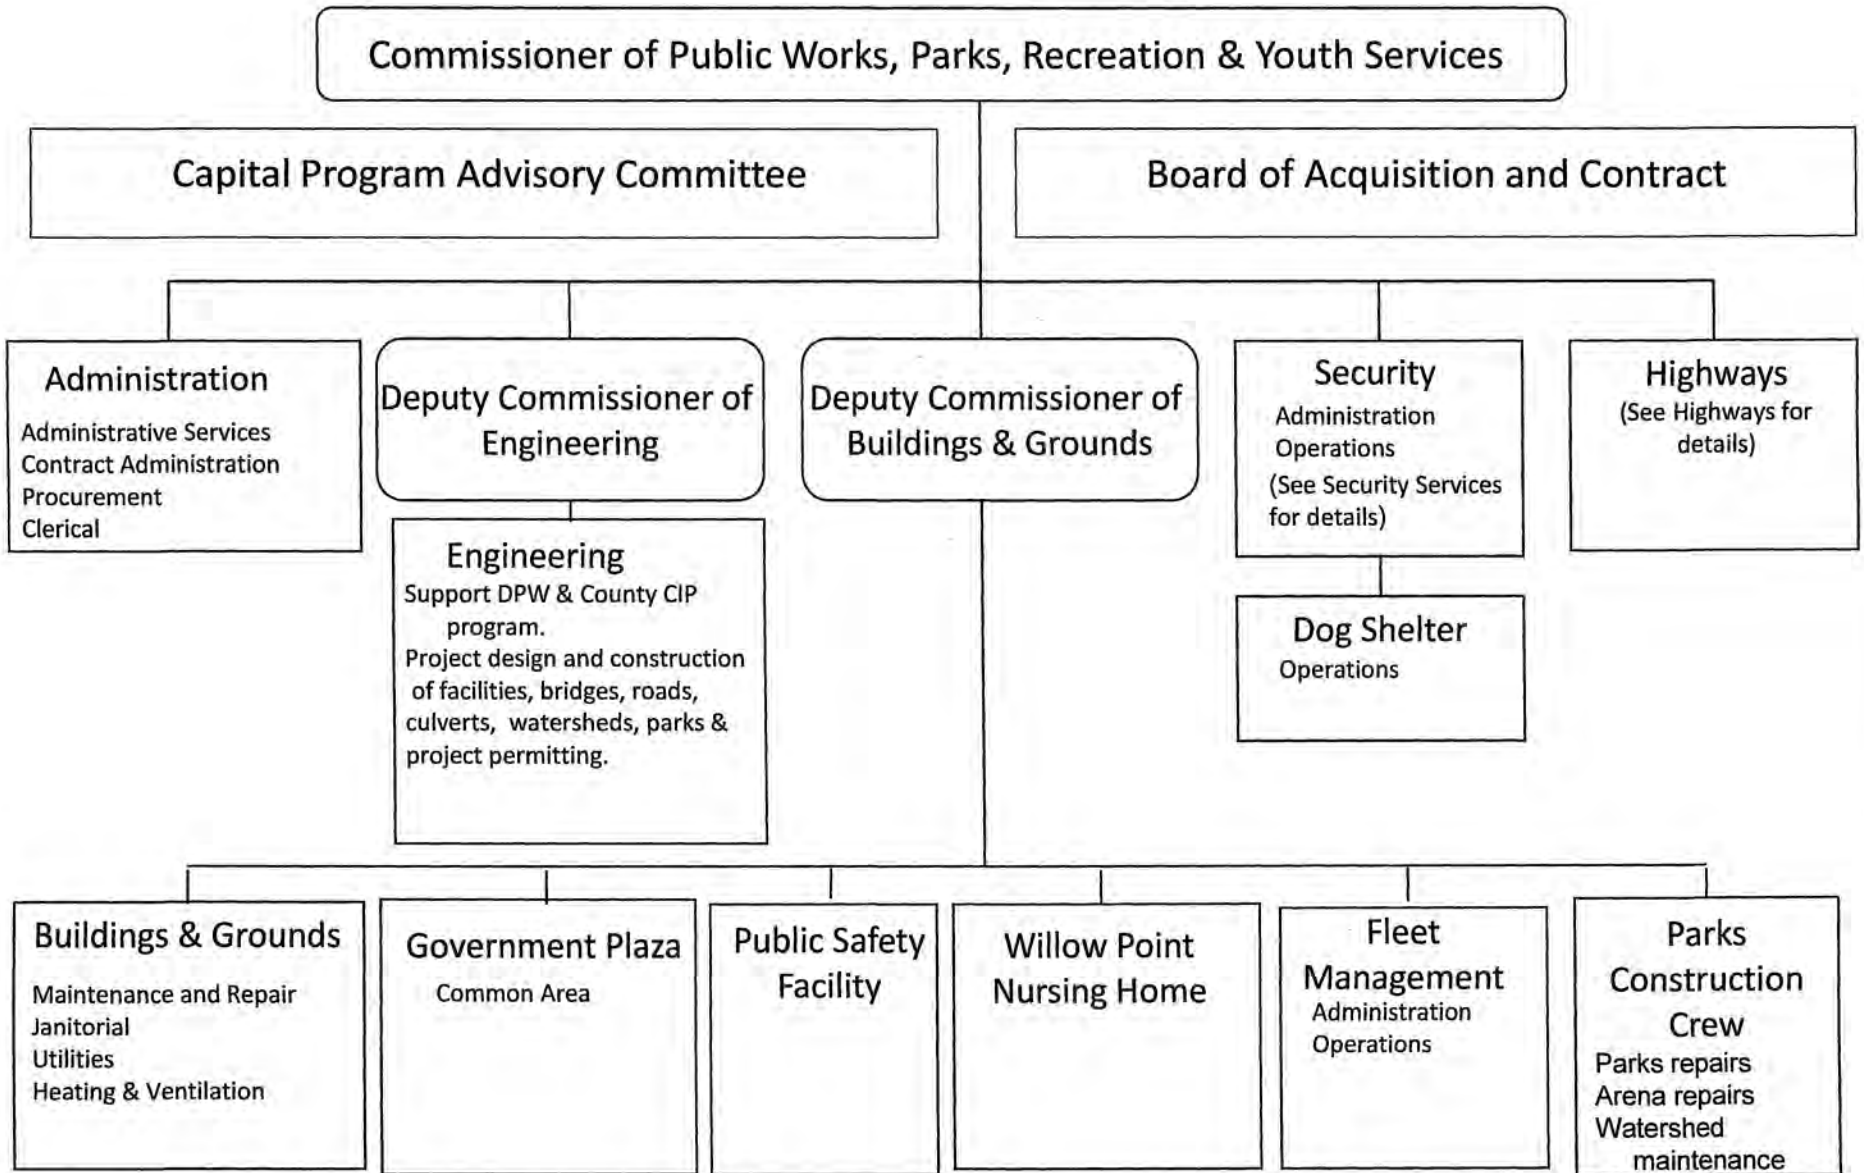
Commissioner of Public Works, Parks, Recreation & Youth Services

Capital Program Advisory Committee

Board of Acquisition and Contract

Administration
Administrative Services
Contract Administration
Procurement
Clerical

Deputy Commissioner of Engineering

Engineering
Support DPW & County CIP program.
Project design and construction of facilities, bridges, roads, culverts, watersheds, parks & project permitting.

Deputy Commissioner of Buildings & Grounds

Security
Administration
Operations
(See Security Services for details)

Dog Shelter
Operations

Highways
(See Highways for details)

Buildings & Grounds
Maintenance and Repair
Janitorial
Utilities
Heating & Ventilation

Government Plaza
Common Area

Public Safety Facility

Willow Point Nursing Home

Fleet Management
Administration
Operations

Parks Construction Crew
Parks repairs
Arena repairs
Watershed maintenance